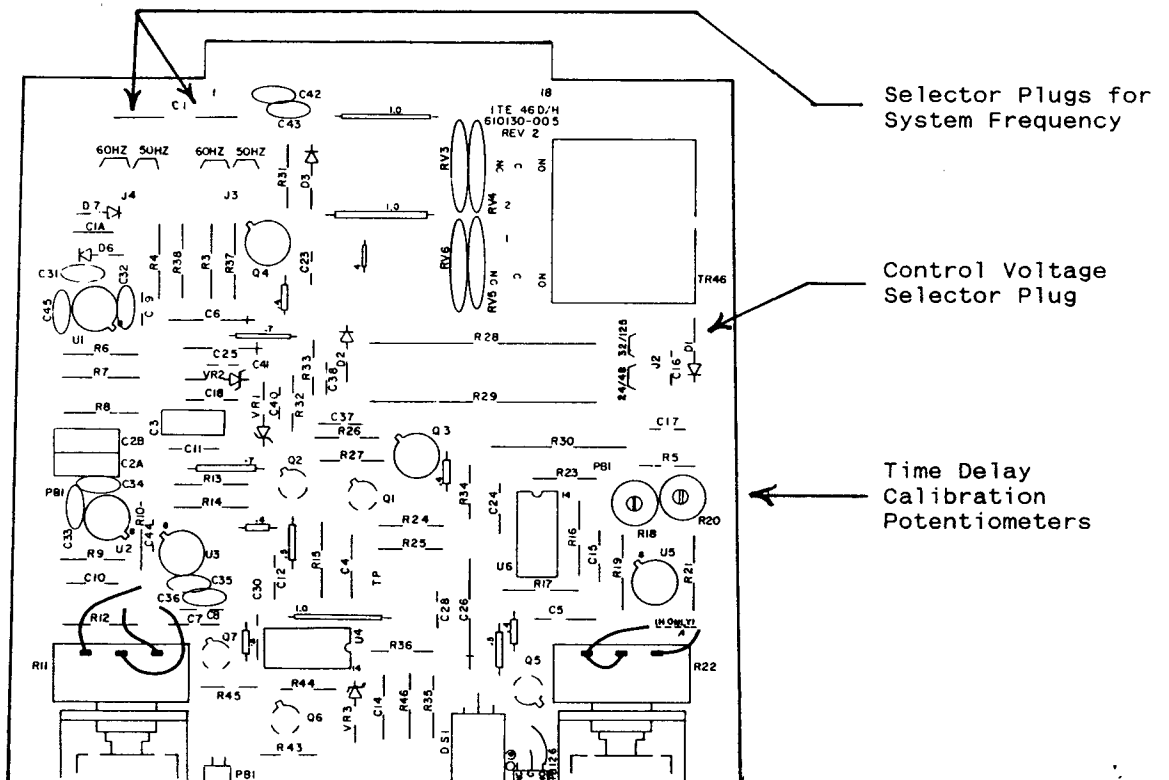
Selector Plugs for System Frequency

Control Voltage Selector Plug

Time Delay Calibration Potentiometers

C1
C42
C43
18
ITE 46D/H
610130-005
REV 2
60HZ 50HZ
60HZ 50HZ
J4
J3
D7
C1A
D6
C31
C32
C45
U1
R4
R38
R3
R37
Q4
C23
R31
D3
RV3
RV4
RV6
RV5
ON
ON
TR46
C9
C6
R6
C25
C41
VR2
R7
C18
R8
C3
C2B
C2A
C11
R13
R14
PB1
C34
C33
R10
U2
R9
C44
U3
C35
C36
C7
C8
C10
R12
R11
R28
D2
R33
R32
C38
VR1
C40
C37
R26
R27
Q2
Q1
Q3
R29
R30
R23
PB1
R5
C17
R18
R20
R34
C24
U6
R16
C15
R17
R19
U5
R21
R24
R25
R15
C4
TP
C12
C30
C28
C26
C5
Q7
U4
R36
R45
R44
VR3
C14
R46
R35
Q6
R43
PB1
DS1
Q5
R22
(H ONLY)
J2
32/128
24/48
C16
D1
1.0
1.0
1.0